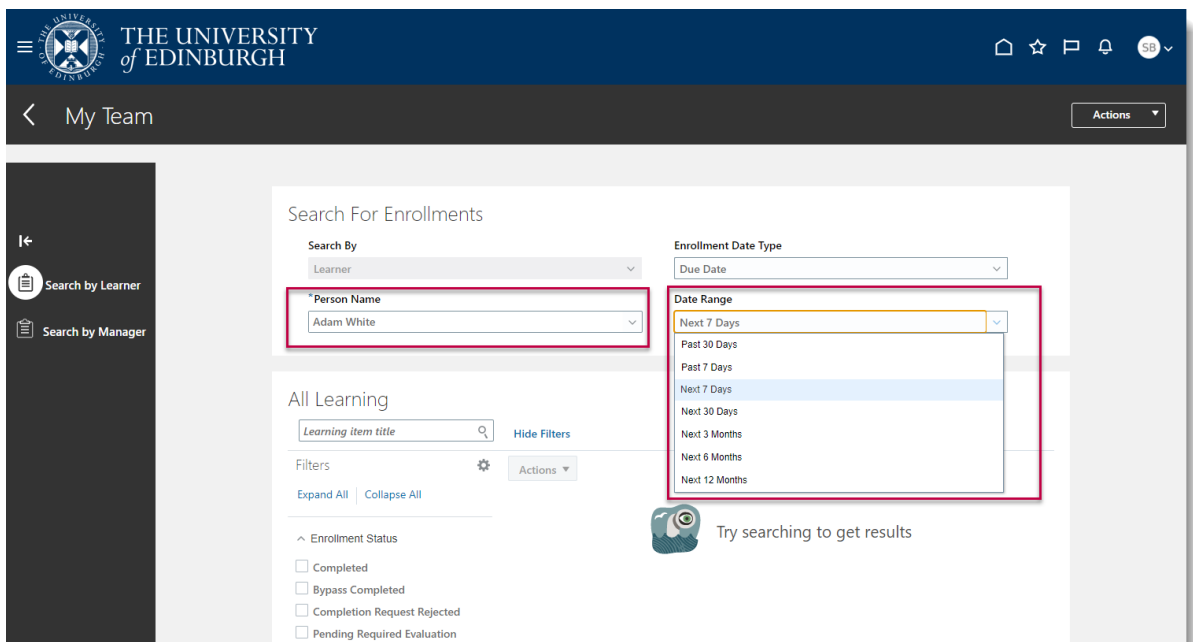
THE UNIVERSITY of EDINBURGH

SB

My Team

Actions

Search by Learner

Search by Manager

Search For Enrollments

Search By

Learner

Enrollment Date Type

Due Date

*Person Name

Adam White

Date Range

Next 7 Days

Past 30 Days
Past 7 Days
Next 7 Days
Next 30 Days
Next 3 Months
Next 6 Months
Next 12 Months

All Learning

Learning item title

Hide Filters

Filters

Actions

Expand All | Collapse All

Enrollment Status

Completed
Bypass Completed
Completion Request Rejected
Pending Required Evaluation

Try searching to get results